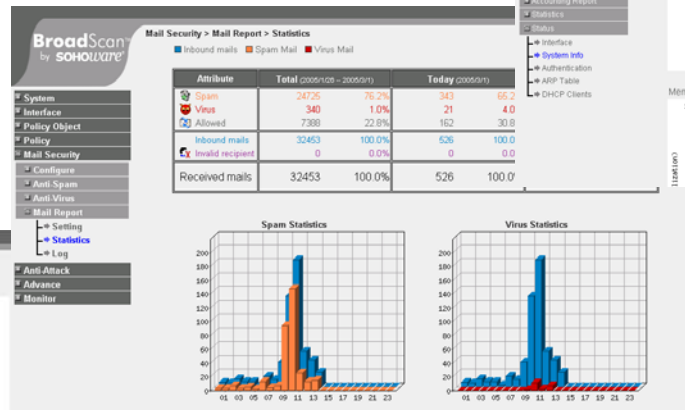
BroadScan by SOHOware

System
Interface
Policy Object
Policy
Mail Security
Configure
Anti-Spam
Anti-Virus
Mail Report
Setting
Statistics
Log
Anti-Attack
Advance
Monitor

Mail Security > Mail Report > Statistics

Inbound mails Spam Mail Virus Mail

| Attribute | Total (2005/1/25 ~ 2005/3/1) | | Today (2005/3/1) | |
|---|---|---|---|---|
| Spam | 24725 | 76.2% | 343 | 65.2 |
| Virus | 340 | 1.0% | 21 | 4.0 |
| Allowed | 7388 | 22.8% | 162 | 30.8 |
| Inbound mails | 32453 | 100.0% | 526 | 100.0 |
| Invalid recipient | 0 | 0.0% | 0 | 0.0 |
| Received mails | 32453 | 100.0% | 526 | 100.0 |

Accounting Report
Statistics
Status
Interface
System Info
Authentication
ARP Table
DHCP Clients

Men

Spam Statistics
200
180
160
140
120
100
80
60
40
20
0
01 03 05 07 09 11 13 15 17 19 21 23

Virus Statistics
200
180
160
140
120
100
80
60
40
20
0
01 03 05 07 09 11 13 15 17 19 21 23